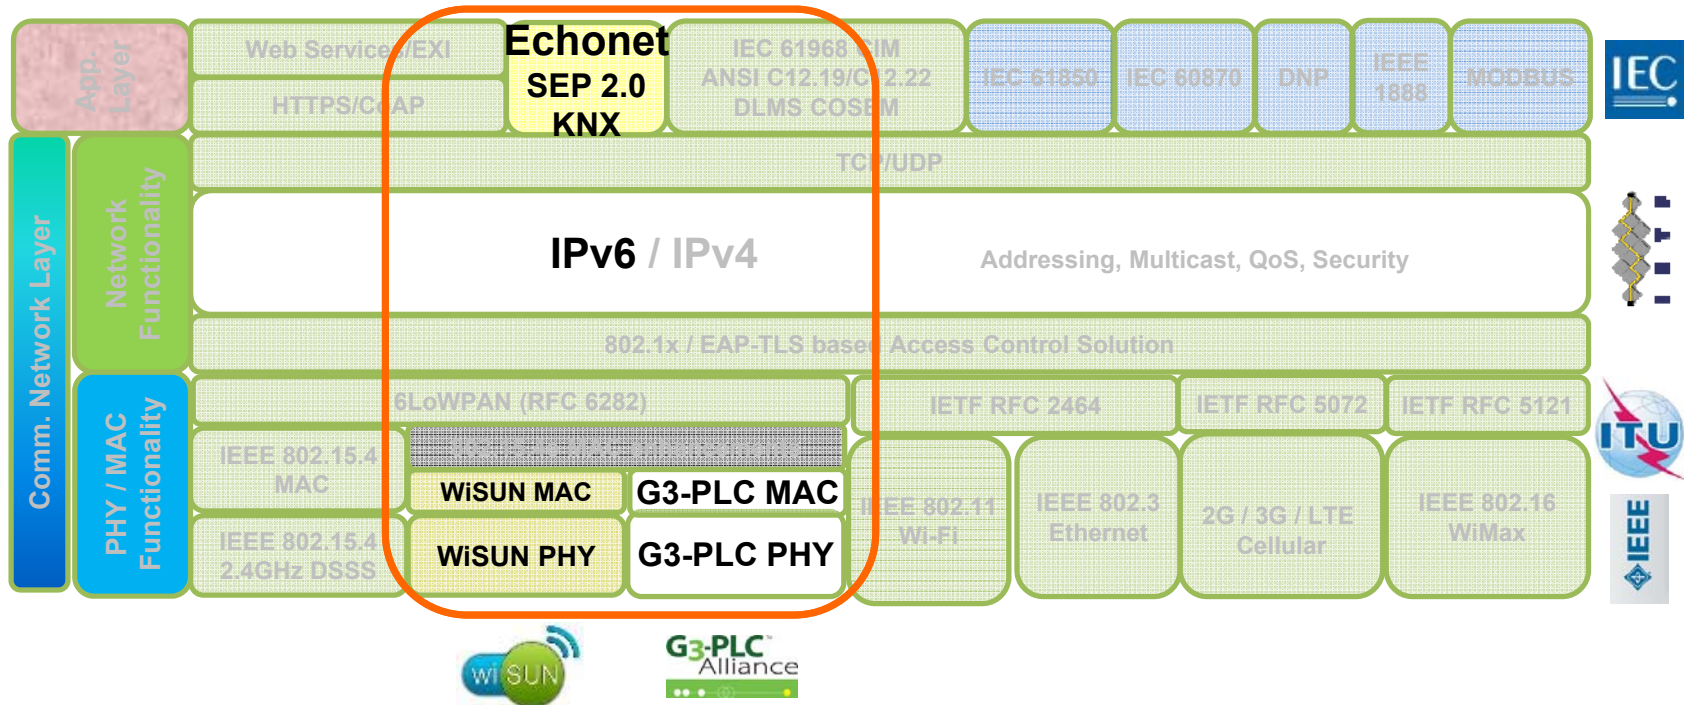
App. Layer

Web Services/EXI

HTTPS/CoAP

Echonet
SEP 2.0
KNX

IEC 61968 CIM
ANSI C12.19/C12.22
DLMS COSEM

IEC 61850

IEC 60870

DNP

IEEE 1888

MODBUS

IEC

Comm. Network Layer

Network Functionality

TCP/UDP

IPv6 / IPv4

Addressing, Multicast, QoS, Security

802.1x / EAP-TLS based Access Control Solution

PHY / MAC Functionality

6LoWPAN (RFC 6282)

IETF RFC 2464

IETF RFC 5072

IETF RFC 5121

IEEE 802.15.4 MAC

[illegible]

WiSUN MAC

G3-PLC MAC

IEEE 802.15.4 2.4GHz DSSS

WiSUN PHY

G3-PLC PHY

IEEE 802.11 Wi-Fi

IEEE 802.3 Ethernet

2G / 3G / LTE Cellular

IEEE 802.16 WiMax

ITU

IEEE

Wi SUN

G3-PLC Alliance